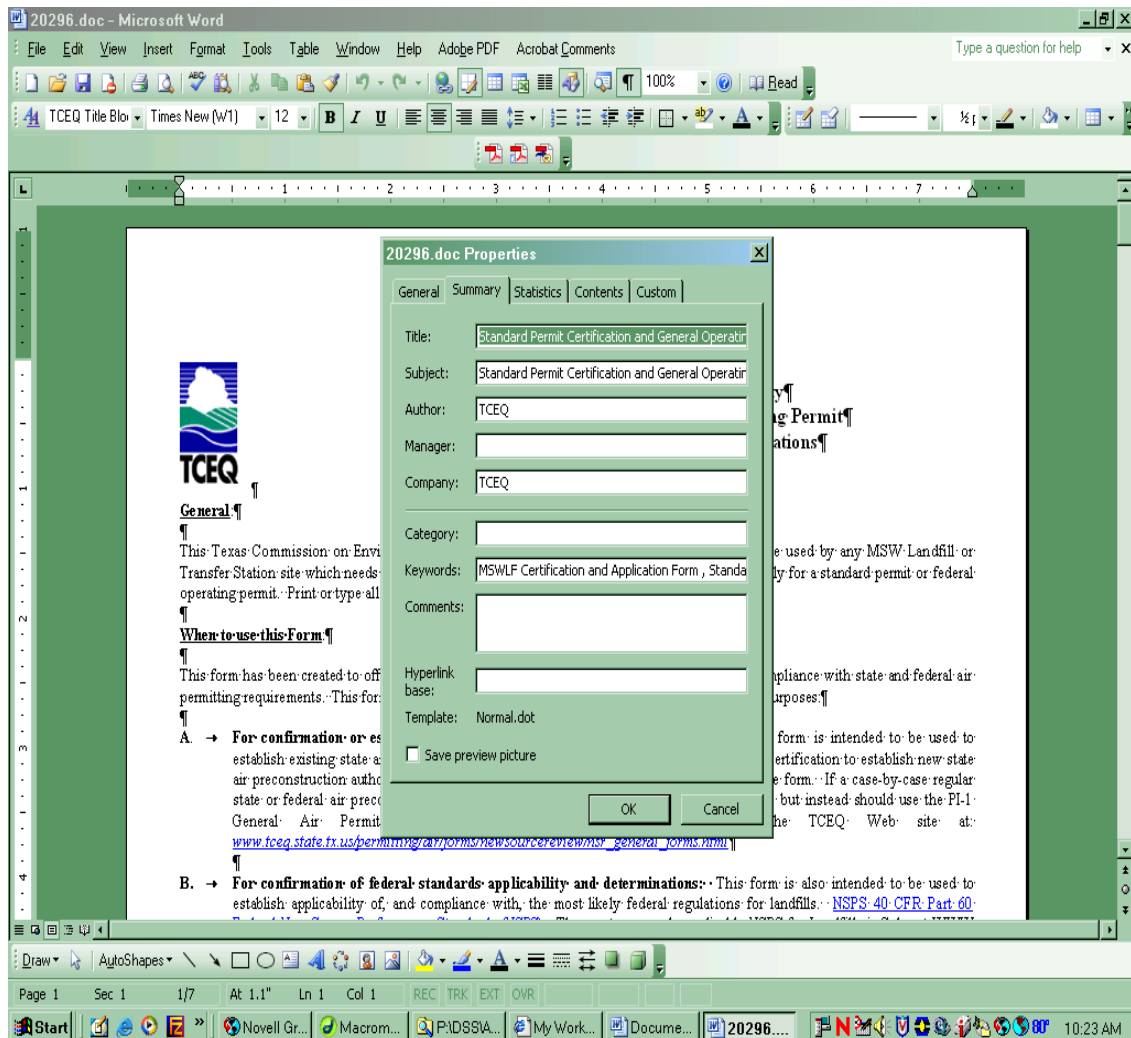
20296.doc - Microsoft Word

File Edit View Insert Format Tools Table Window Help Adobe PDF Acrobat Comments

Type a question for help

100% Read

TCEQ Title Blo Times New (W1) 12 B I U

20296.doc Properties

General Summary Statistics Contents Custom

Title: Standard Permit Certification and General Operatin

Subject: Standard Permit Certification and General Operatin

Author: TCEQ

Manager:

Company: TCEQ

Category:

Keywords: MSWLF Certification and Application Form , Standa

Comments:

Hyperlink base:

Template: Normal.dot

Save preview picture

OK Cancel

TCEQ

y¶
g Permit¶
ations¶

General ¶

This Texas Commission on Envi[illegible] e used by any MSW Landfill or Transfer Station site which needs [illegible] ly for a standard permit or federal operating permit. Print or type all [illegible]

When to use this Form ¶

This form has been created to off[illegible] pliance with state and federal air permitting requirements. This for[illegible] urposes:¶

A. For confirmation or es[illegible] form is intended to be used to establish existing state a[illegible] ertification to establish new state air preconstruction autho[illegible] e form. If a case-by-case regular state or federal air prec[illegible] but instead should use the PI-1 General Air Permit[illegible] the TCEQ Web site at: www.tceq.state.tx.us/permitting/air/forms/newsourcereview/nsr_general_forms.html¶

B. For confirmation of federal standards applicability and determinations: This form is also intended to be used to establish applicability of, and compliance with, the most likely federal regulations for landfills. NSPS 40 CFR Part 60 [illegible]

Draw AutoShapes

Page 1 Sec 1 1/7 At 1.1" Ln 1 Col 1 REC TRK EXT OVR

Start Novell Gr... Macrom... P:\DSS\A... My Work... Docume... 20296.... 80° 10:23 AM